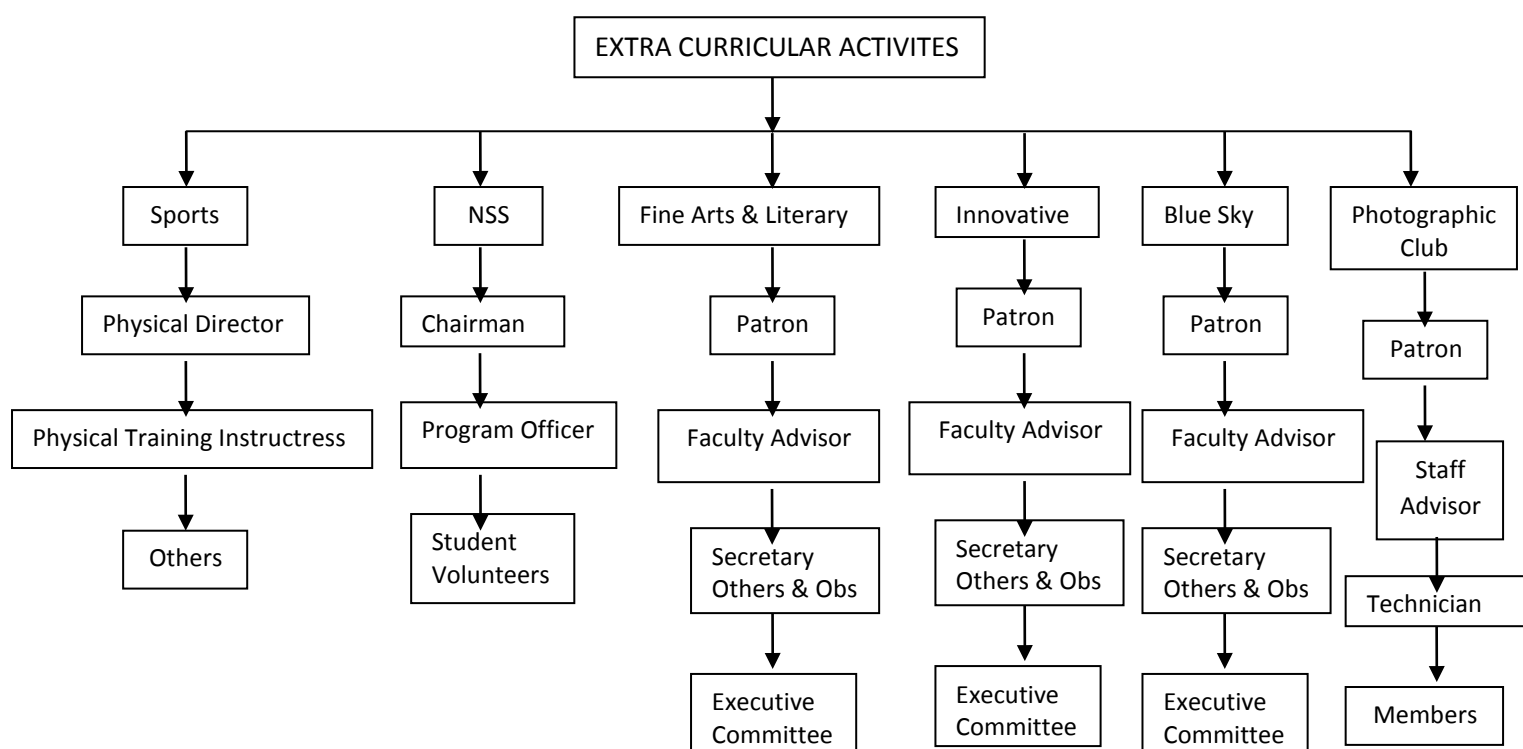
EXTRA CURRICULAR ACTIVITES

Sports

Physical Director

Physical Training Instructress

Others

NSS

Chairman

Program Officer

Student Volunteers

Fine Arts & Literary

Patron

Faculty Advisor

Secretary Others & Obs

Executive Committee

Innovative

Patron

Faculty Advisor

Secretary Others & Obs

Executive Committee

Blue Sky

Patron

Faculty Advisor

Secretary Others & Obs

Executive Committee

Photographic Club

Patron

Staff Advisor

Technician

Members